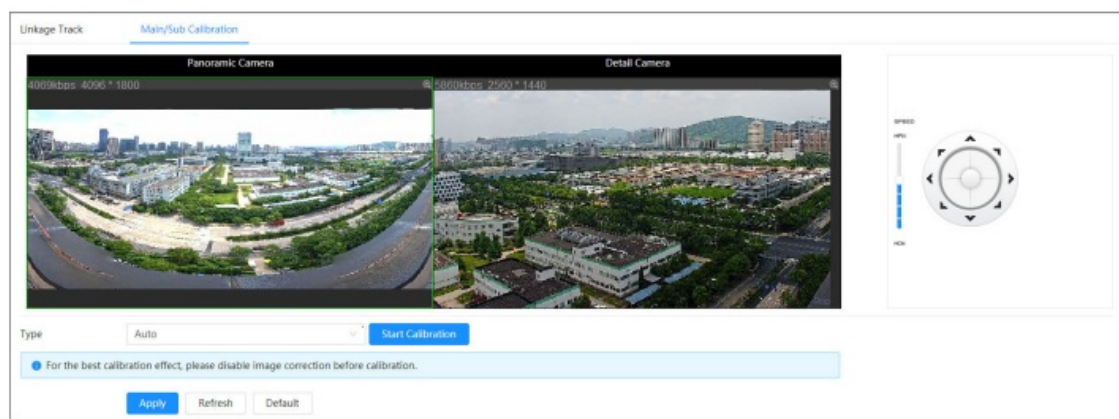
Linkage Track
Main/Sub Calibration

Panoramic Camera
Detail Camera

4069kbps 4096 * 1800
5860kbps 2560 * 1440

SPEED
HIGH
LOW

Type
Auto
Start Calibration

For the best calibration effect, please disable image correction before calibration.

Apply
Refresh
Default